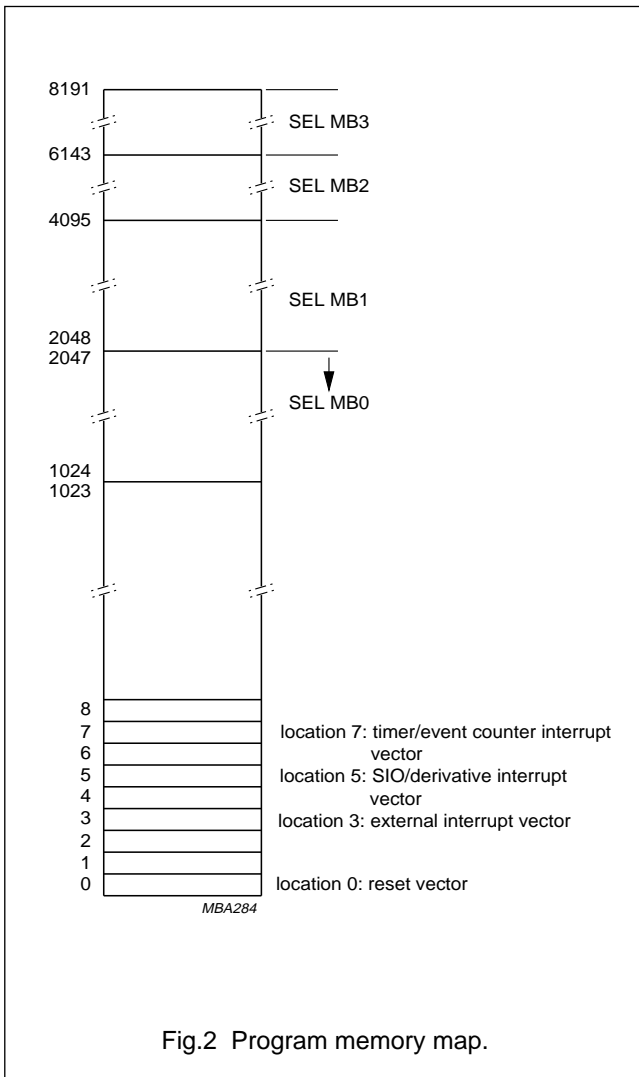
8191
SEL MB3
6143
SEL MB2
4095
SEL MB1
2048
2047
SEL MB0
1024
1023
8
7
6
5
4
3
2
1
0
location 7: timer/event counter interrupt vector
location 5: SIO/derivative interrupt vector
location 3: external interrupt vector
location 0: reset vector
MBA284

Fig.2 Program memory map.